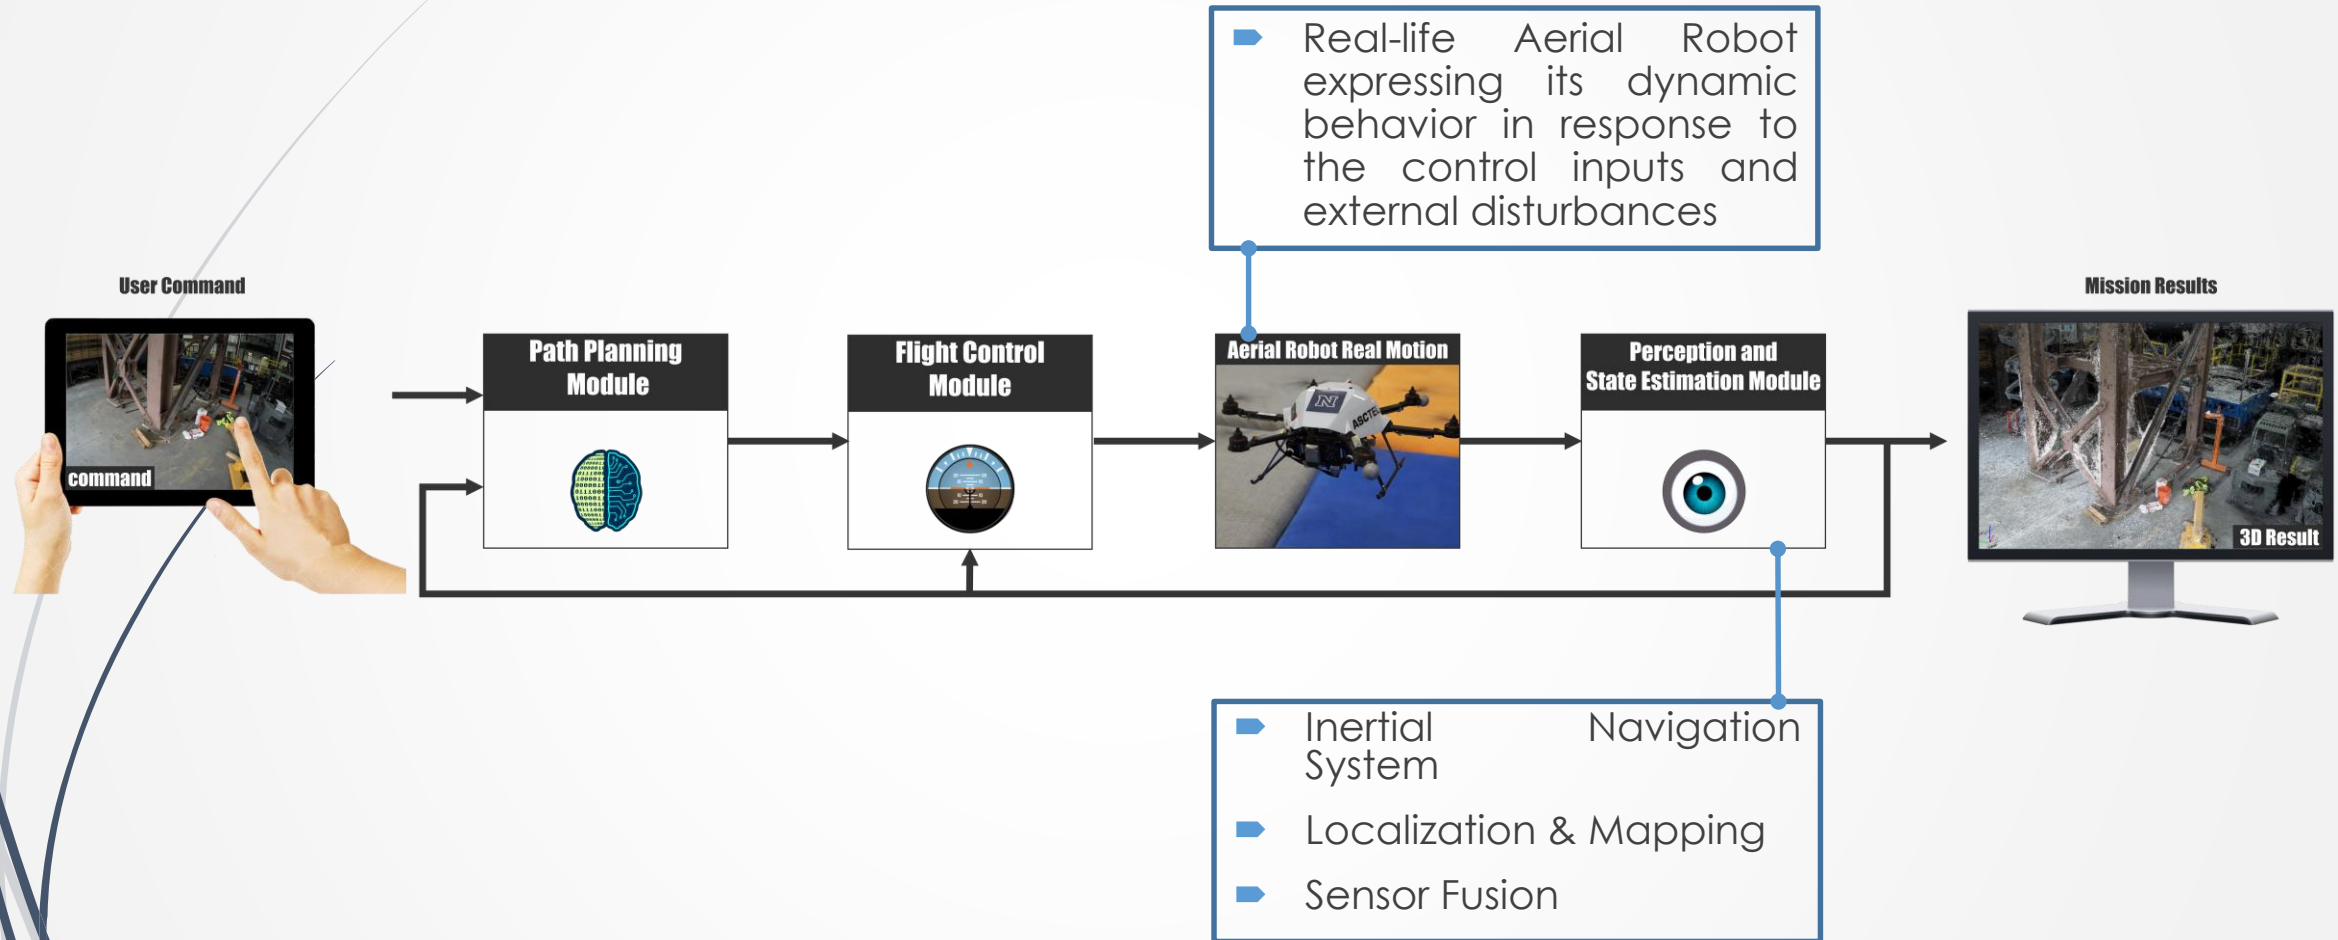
Real-life Aerial Robot expressing its dynamic behavior in response to the control inputs and external disturbances

User Command

command

Path Planning Module

Flight Control Module

Aerial Robot Real Motion

ASCTEC

Perception and State Estimation Module

Mission Results

3D Result

Inertial Navigation System

Localization & Mapping

Sensor Fusion